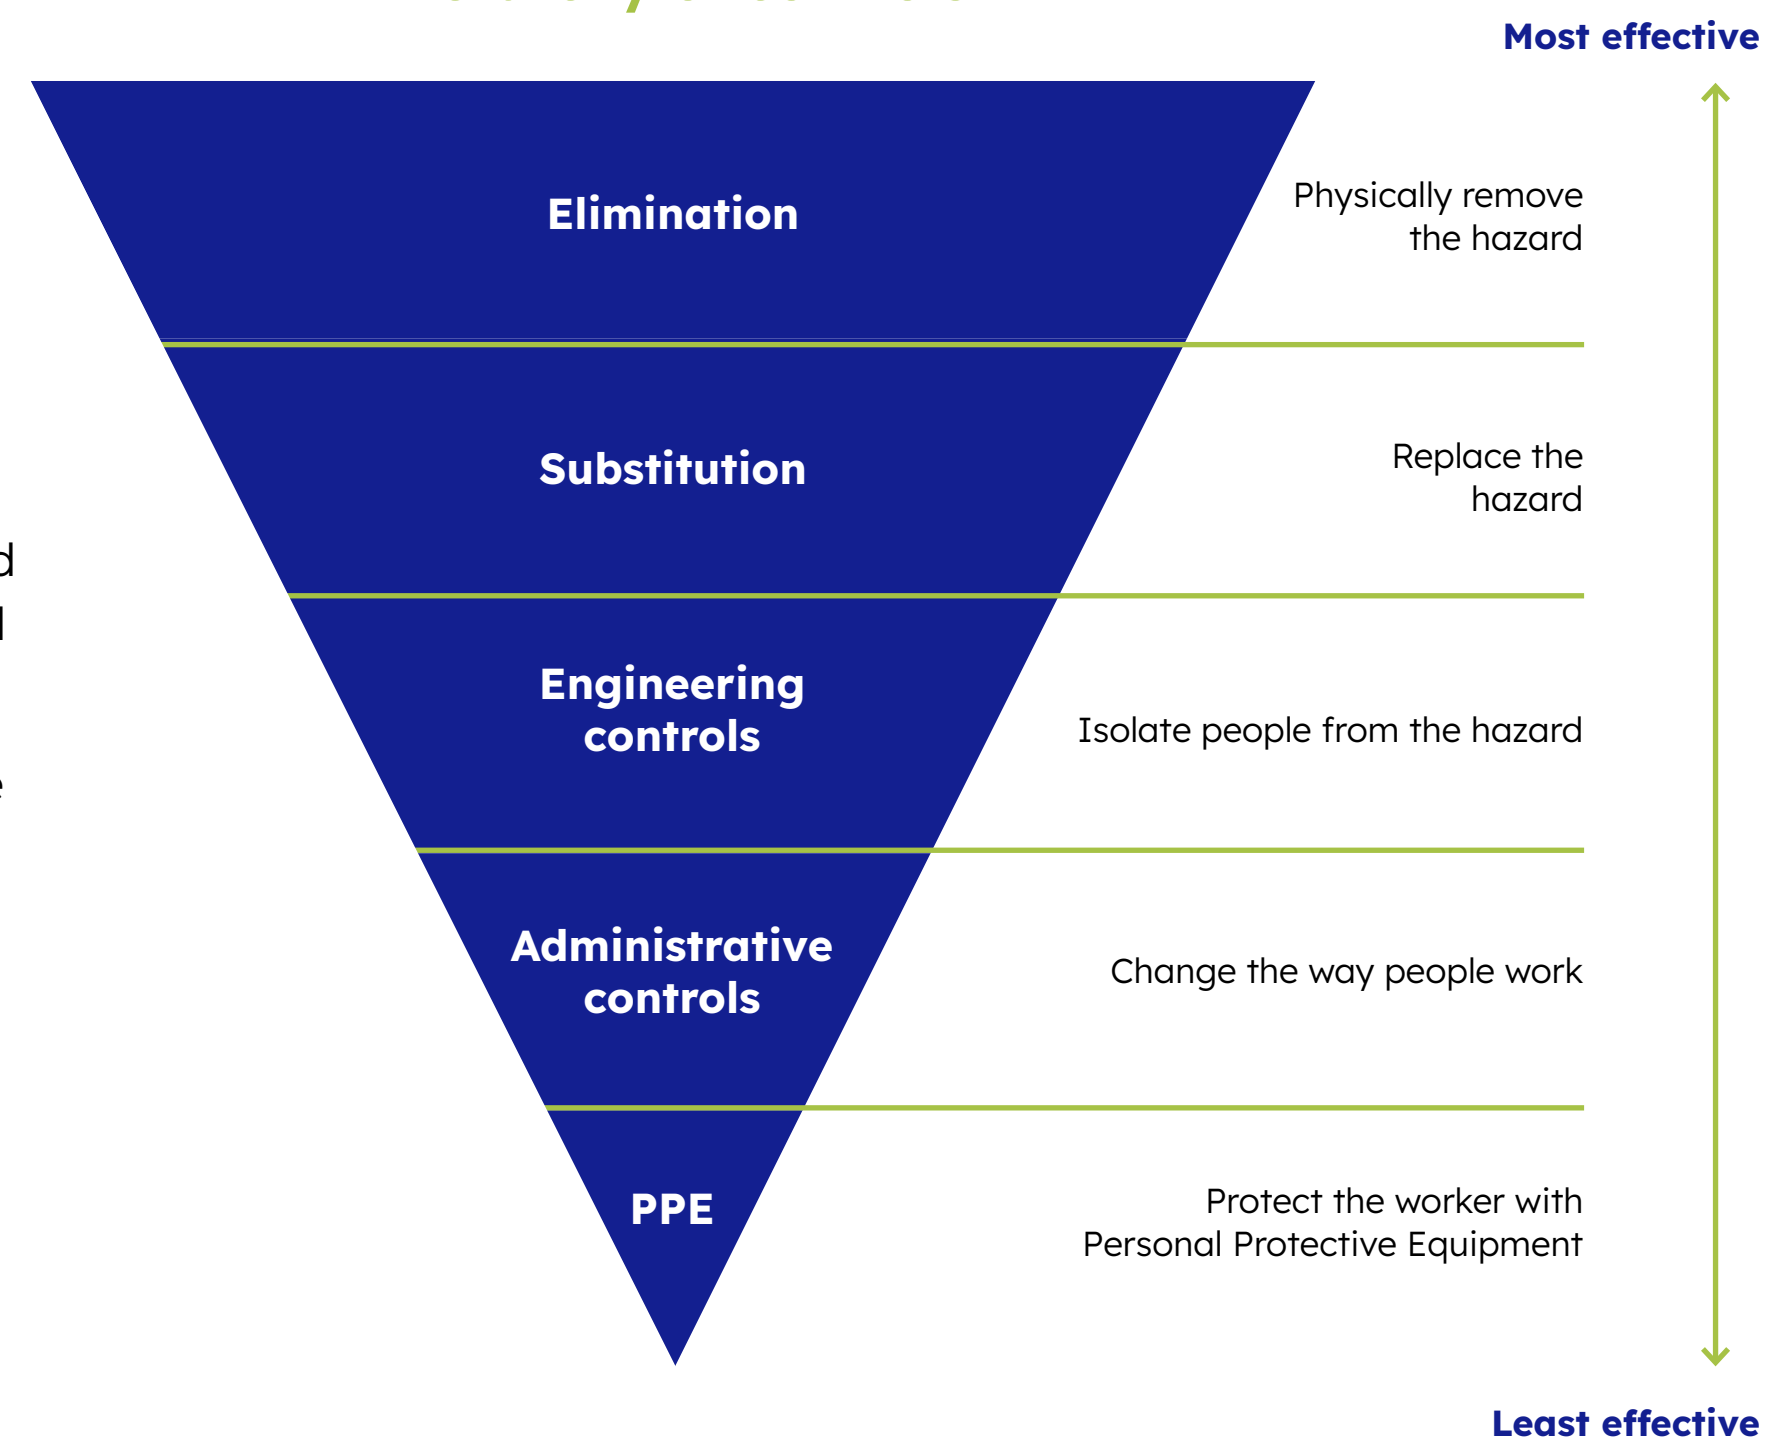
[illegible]

Most effective

Elimination

Physically remove the hazard

Substitution

Replace the hazard

Engineering controls

Isolate people from the hazard

Administrative controls

Change the way people work

PPE

Protect the worker with Personal Protective Equipment

Least effective